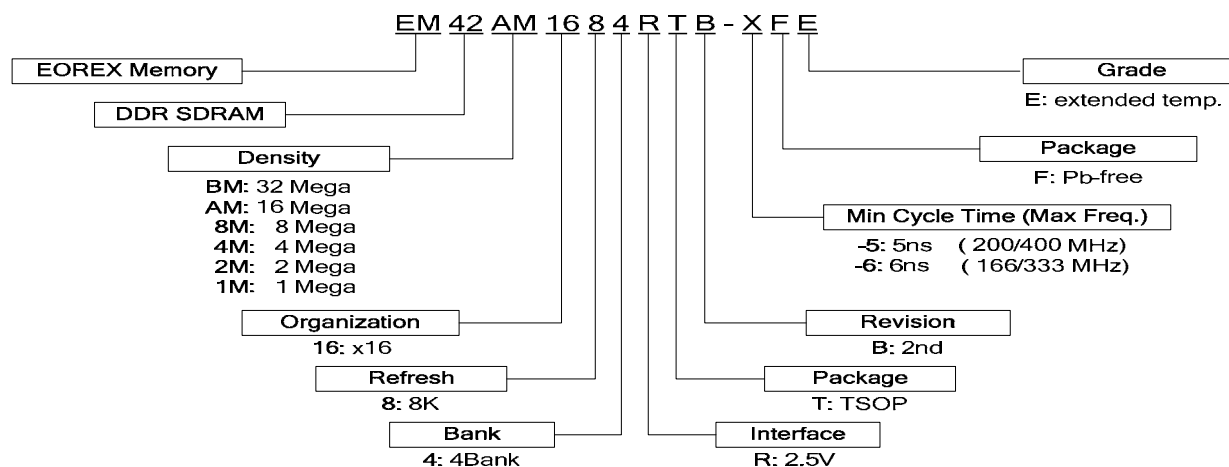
EM 42 AM 16 8 4 R T B - X F E

EOREX Memory

DDR SDRAM

Density
BM: 32 Mega
AM: 16 Mega
8M: 8 Mega
4M: 4 Mega
2M: 2 Mega
1M: 1 Mega

Organization
16: x16

Refresh
8: 8K

Bank
4: 4Bank

Grade
E: extended temp.

Package
F: Pb-free

Min Cycle Time (Max Freq.)
-5: 5ns ( 200/400 MHz)
-6: 6ns ( 166/333 MHz)

Revision
B: 2nd

Package
T: TSOP

Interface
R: 2.5V